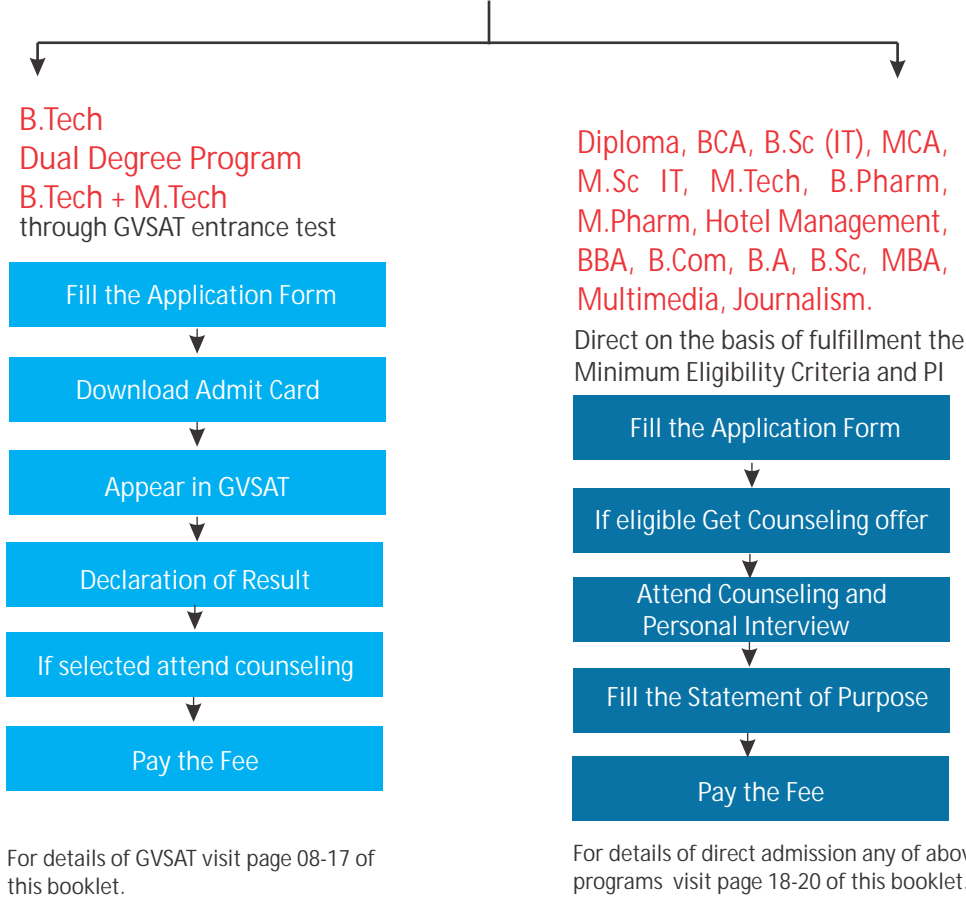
B.Tech
Dual Degree Program
B.Tech + M.Tech
through GVSAT entrance test

Fill the Application Form

Download Admit Card

Appear in GVSAT

Declaration of Result

If selected attend counseling

Pay the Fee

For details of GVSAT visit page 08-17 of this booklet.

Diploma, BCA, B.Sc (IT), MCA, M.Sc IT, M.Tech, B.Pharm, M.Pharm, Hotel Management, BBA, B.Com, B.A, B.Sc, MBA, Multimedia, Journalism.

Direct on the basis of fulfillment the Minimum Eligibility Criteria and PI

Fill the Application Form

If eligible Get Counseling offer

Attend Counseling and Personal Interview

Fill the Statement of Purpose

Pay the Fee

For details of direct admission any of abov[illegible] programs visit page 18-20 of this booklet.